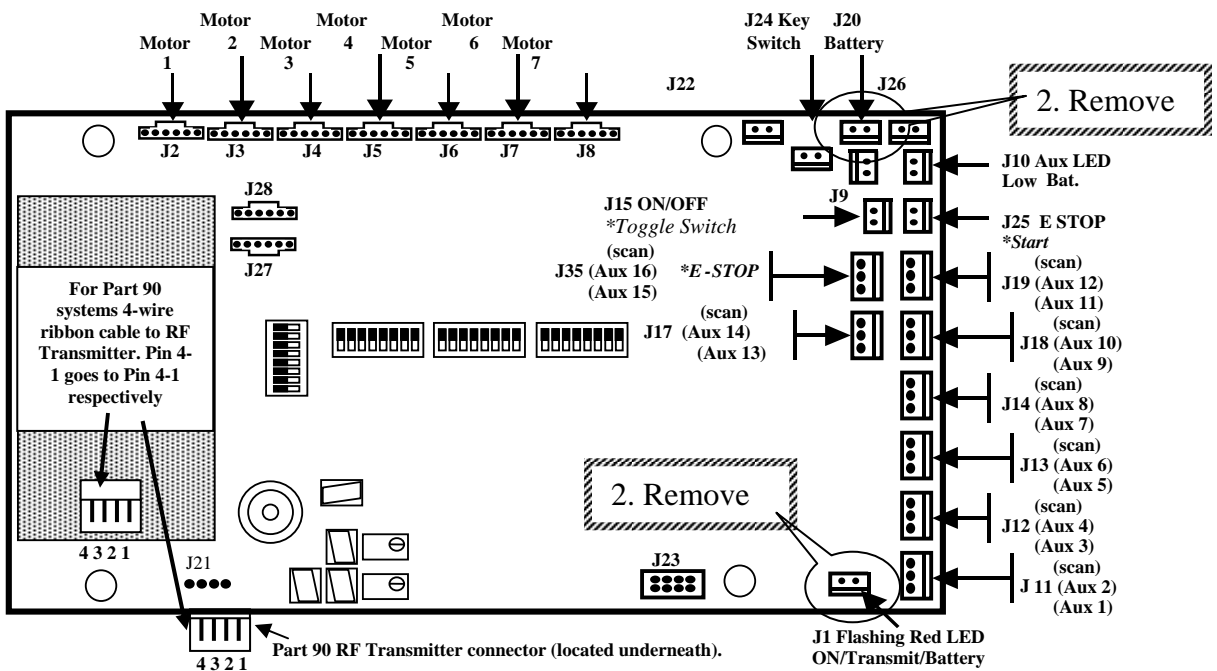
Motor 1

Motor 2

Motor 3

Motor 4

Motor 5

Motor 6

Motor 7

J22

J24 Key Switch

J20 Battery

J26

2. Remove

J2 J3 J4 J5 J6 J7 J8

J28

J27

J9

J10 Aux LED Low Bat.

J15 ON/OFF
*Toggle Switch

J25 E STOP
*Start

(scan)
J35 (Aux 16)
(Aux 15)

*E-STOP

(scan)
J19 (Aux 12)
(Aux 11)

For Part 90 systems 4-wire ribbon cable to RF Transmitter. Pin 4-1 goes to Pin 4-1 respectively

(scan)
J17 (Aux 14)
(Aux 13)

(scan)
J18 (Aux 10)
(Aux 9)

(scan)
J14 (Aux 8)
(Aux 7)

(scan)
J13 (Aux 6)
(Aux 5)

2. Remove

(scan)
J12 (Aux 4)
(Aux 3)

4 3 2 1

J21

J23

(scan)
J 11 (Aux 2)
(Aux 1)

4 3 2 1

Part 90 RF Transmitter connector (located underneath).

J1 Flashing Red LED
ON/Transmit/Battery